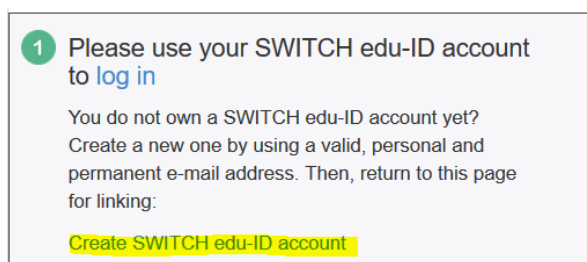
1 Please use your SWITCH edu-ID account to log in

You do not own a SWITCH edu-ID account yet? Create a new one by using a valid, personal and permanent e-mail address. Then, return to this page for linking:

Create SWITCH edu-ID account